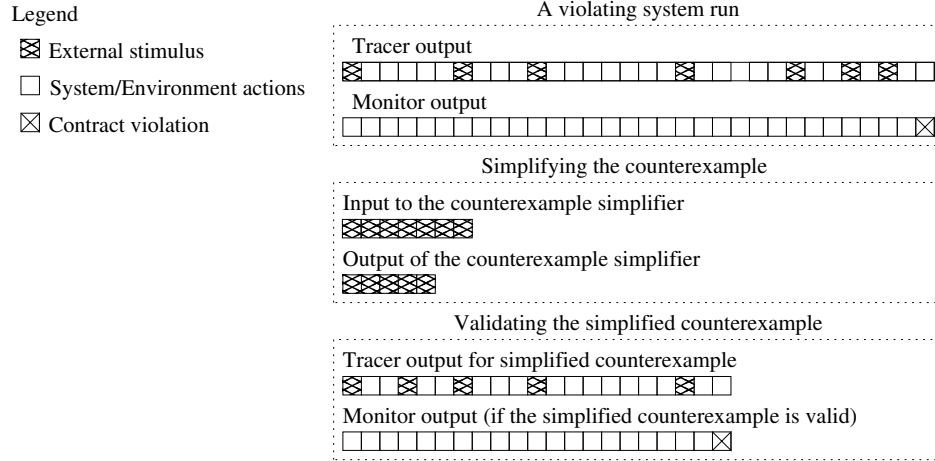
Legend

External stimulus

System/Environment actions

Contract violation

A violating system run

Tracer output

Monitor output

Simplifying the counterexample

Input to the counterexample simplifier

Output of the counterexample simplifier

Validating the simplified counterexample

Tracer output for simplified counterexample

Monitor output (if the simplified counterexample is valid)